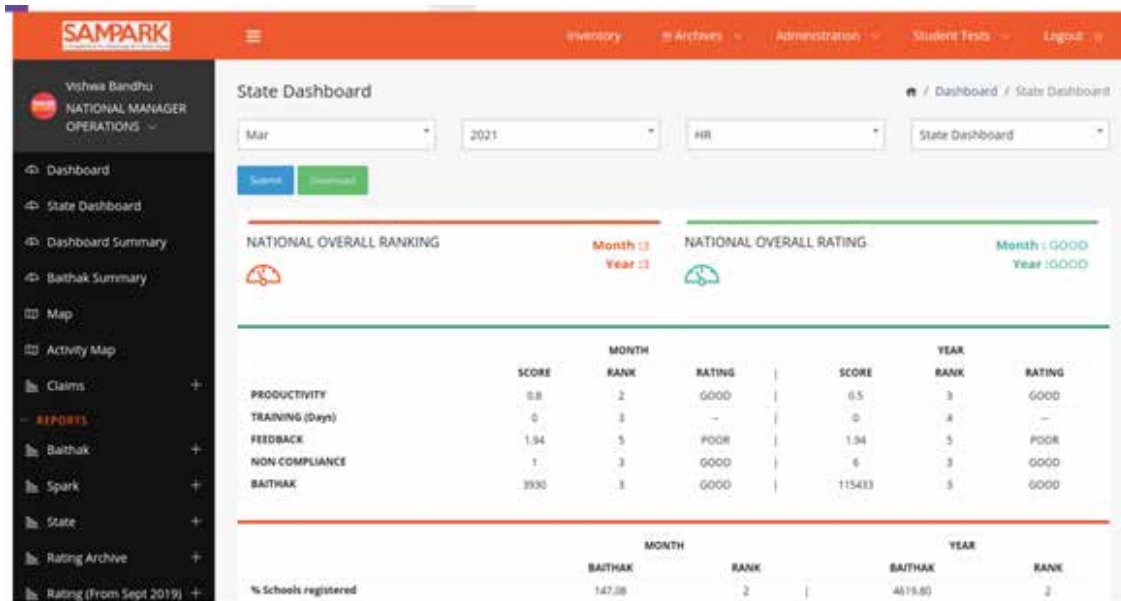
SAMPARK

Inventory Archives Administration Student Tests Logout

Vishwa Bandhu
NATIONAL MANAGER OPERATIONS

Dashboard
State Dashboard
Dashboard Summary
Baithak Summary
Map
Activity Map
Claims +
REPORTS
Baithak +
Spark +
State +
Rating Archive +
Rating (From Sept 2019) +

State Dashboard

/ Dashboard / State Dashboard

Mar
2021
HR
State Dashboard

Submit Download

NATIONAL OVERALL RANKING
Month :3
Year :3

NATIONAL OVERALL RATING
Month : GOOD
Year : GOOD

| | MONTH | | | | YEAR | | |
|---|---|---|---|---|---|---|---|
| | SCORE | RANK | RATING | | SCORE | RANK | RATING |
| PRODUCTIVITY | 0.8 | 2 | GOOD | | 0.5 | 3 | GOOD |
| TRAINING (Days) | 0 | 3 | -- | | 0 | 4 | -- |
| FEEDBACK | 1.94 | 5 | POOR | | 1.94 | 5 | POOR |
| NON COMPLIANCE | 1 | 3 | GOOD | | 6 | 3 | GOOD |
| BAITHAK | 3930 | 3 | GOOD | | 115433 | 3 | GOOD |

| | MONTH | | | YEAR | |
|---|---|---|---|---|---|
| | BAITHAK | RANK | | BAITHAK | RANK |
| % Schools registered | 147.08 | 2 | | 4619.80 | 2 |